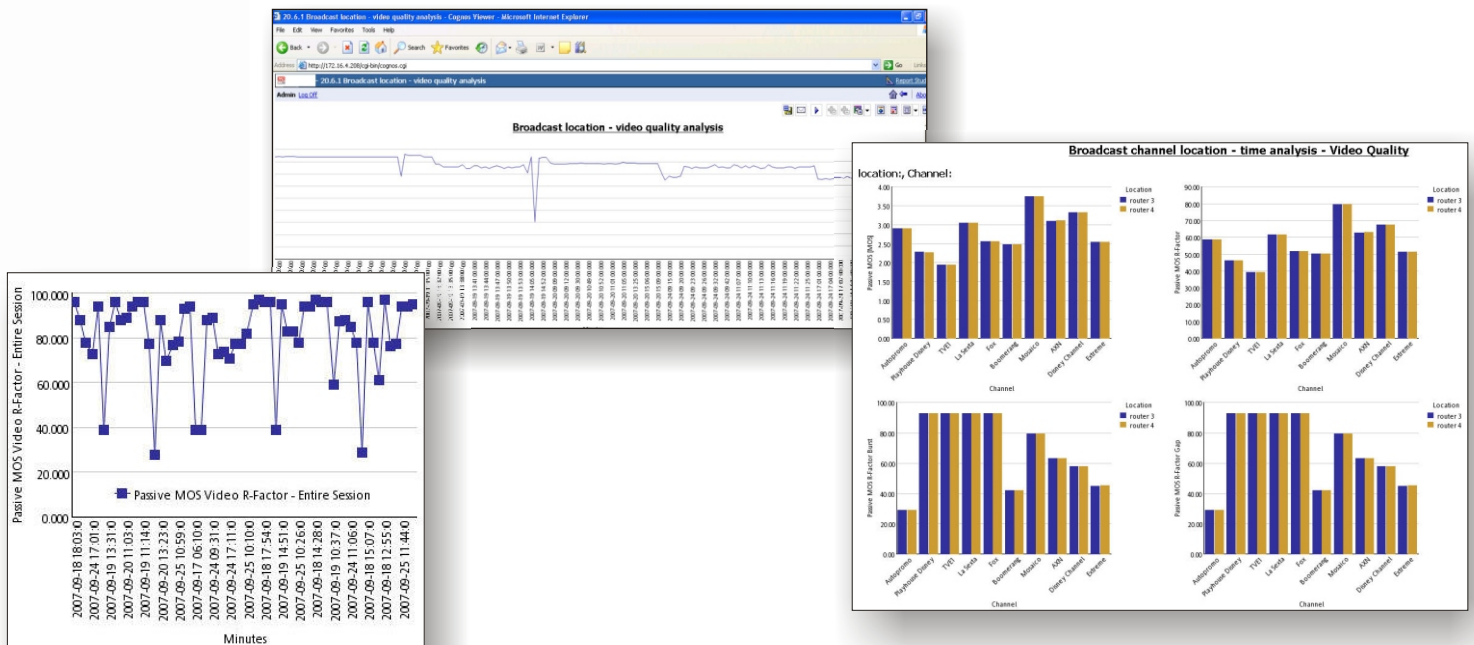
20.6.1 Broadcast location - video quality analysis - Cognos Viewer - Microsoft Internet Explorer

File Edit View Favorites Tools Help

Back Search Favorites

Address http://172.16.4.208/cgi-bin/cognos.cgi Go Links

20.6.1 Broadcast location - video quality analysis

Report Stu

Admin Log Off

Broadcast location - video quality analysis

Passive MOS Video R-Factor - Entire Session

100.000
80.000
60.000
40.000
20.000
0.000

Passive MOS Video R-Factor - Entire Session

2007-09-18 18:03:0
2007-09-24 17:01:0
2007-09-19 13:31:0
2007-09-20 11:03:0
2007-09-19 11:14:0
2007-09-20 13:23:0
2007-09-25 10:59:0
2007-09-17 06:10:0
2007-09-24 09:31:0
2007-09-24 17:11:0
2007-09-25 10:10:0
2007-09-18 17:54:0
2007-09-19 14:51:0
2007-09-25 10:26:0
2007-09-18 14:28:0
2007-09-19 10:37:0
2007-09-24 11:06:0
2007-09-18 15:07:0
2007-09-18 12:55:0
2007-09-25 11:44:0

Minutes

Broadcast channel location - time analysis - Video Quality

location:, Channel:

Passive MOS [MOS]

Location
router 3
router 4

Autopromo
Playhouse Disney
TVEI
La Sexta
Fox
Boomerang
Mosaico
AXN
Disney Channel
Extreme

Channel

Passive MOS R-Factor

Passive MOS R-Factor Burst

Passive MOS R-Factor Gap